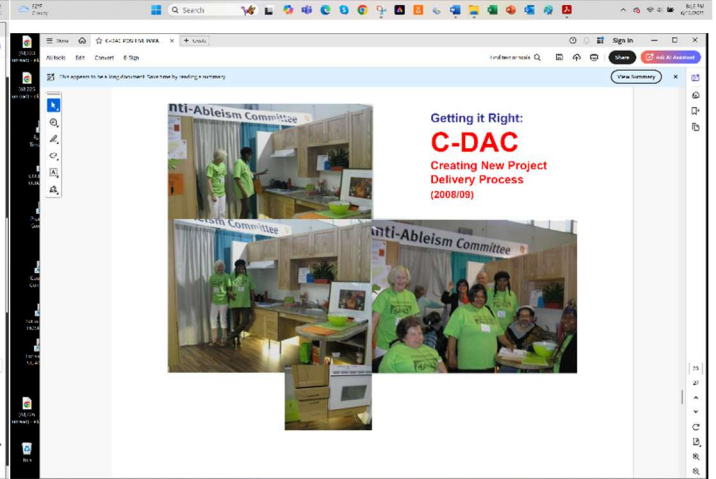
Search

Home C-DAC POSITIVE INKA... + Create

Sign In

All tools Edit Convert E-Sign

Find text or tools

Share Ask AI Assistant

This appears to be a long document. Save time by reading a summary

View Summary

nti-Ableism Committee

Getting it Right:

C-DAC

Creating New Project Delivery Process

(2008/09)

eism Committee

Anti-Ableism Committee